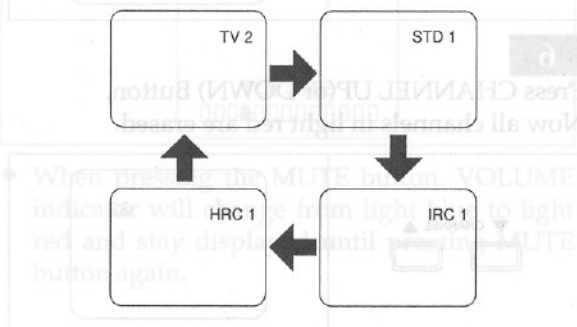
TV 2

STD 1

HRC 1

IRC 1

6

Press CHANNEL UP(or DOWN) Button.
Now all channels in light red are erased

When pressing the MUTE button, VOLUME indicator will change from light blue to light red and stay displayed until pressing MUTE button again.

CHANNEL

▲

▼